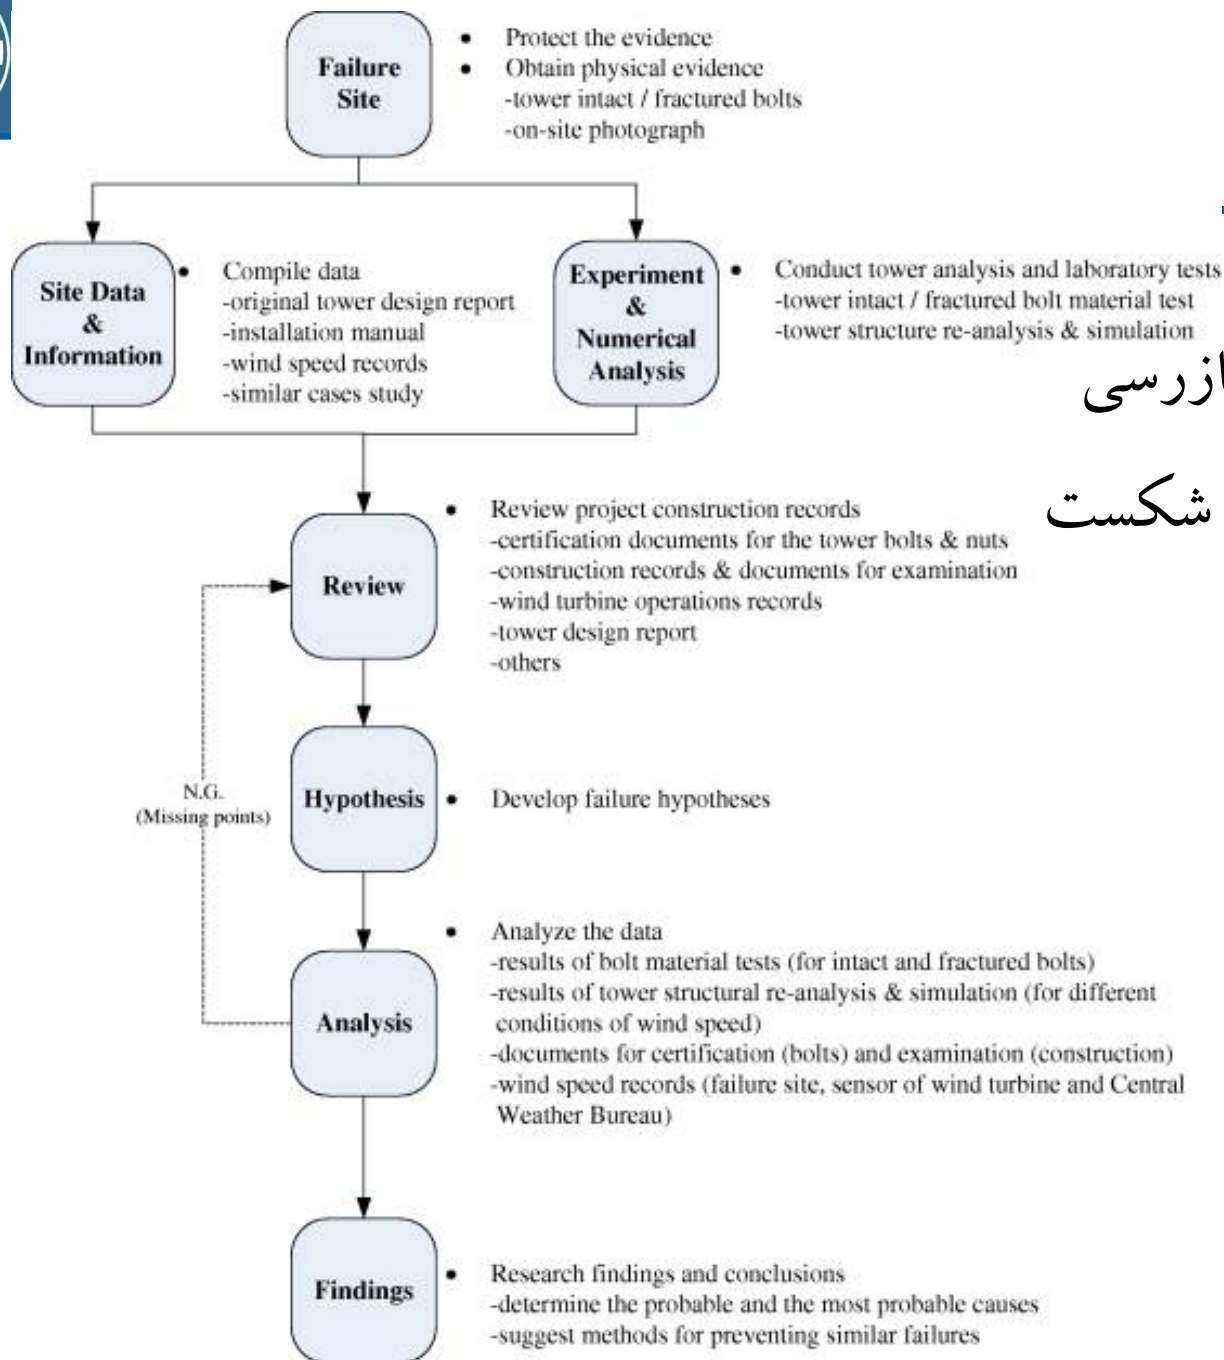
Failure Site

- Protect the evidence
- Obtain physical evidence
-tower intact / fractured bolts
-on-site photograph

Site Data & Information

- Compile data
-original tower design report
-installation manual
-wind speed records
-similar cases study

Experiment & Numerical Analysis

- Conduct tower analysis and laboratory tests
-tower intact / fractured bolt material test
-tower structure re-analysis & simulation

ازرسی

شکست

Review

- Review project construction records
-certification documents for the tower bolts & nuts
-construction records & documents for examination
-wind turbine operations records
-tower design report
-others

N.G. (Missing points)

Hypothesis

- Develop failure hypotheses

Analysis

- Analyze the data
-results of bolt material tests (for intact and fractured bolts)
-results of tower structural re-analysis & simulation (for different conditions of wind speed)
-documents for certification (bolts) and examination (construction)
-wind speed records (failure site, sensor of wind turbine and Central Weather Bureau)

Findings

- Research findings and conclusions
-determine the probable and the most probable causes
-suggest methods for preventing similar failures